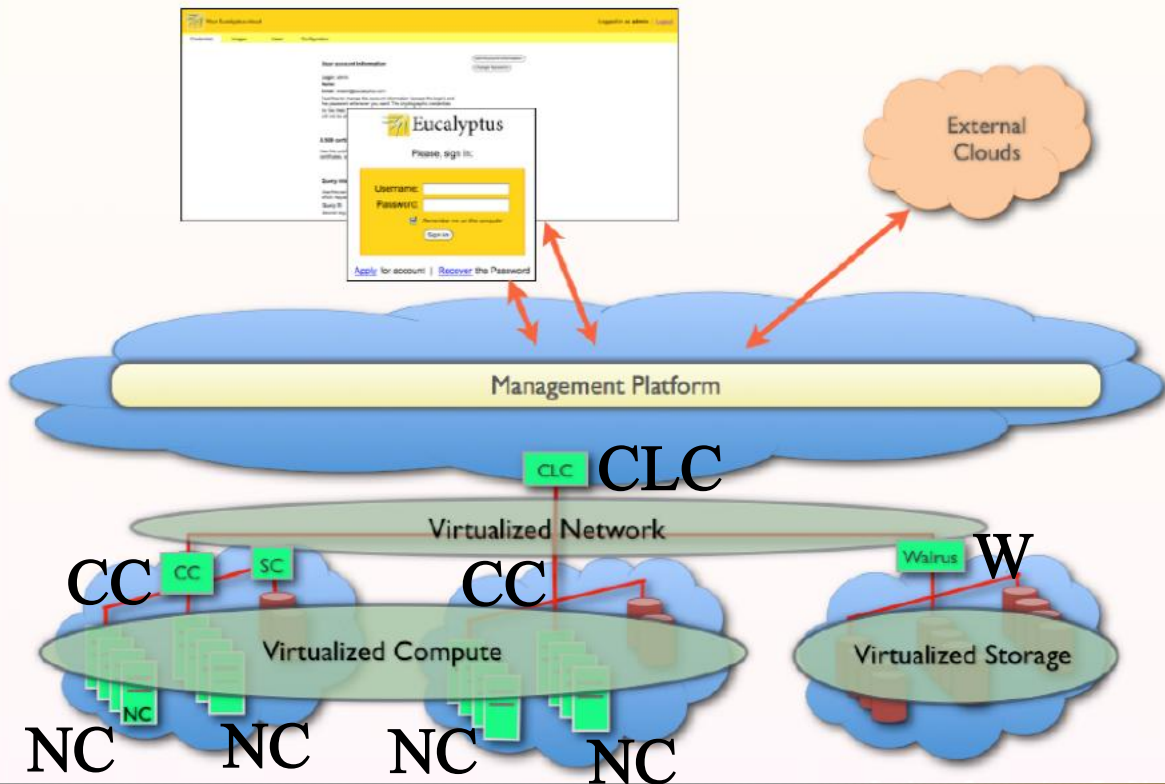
Your Eucalyptus cloud

Logged in as admin | Logout

Your account information

Eucalyptus

Please, sign in:

Username:
Password:
Remember me on this computer
Sign in

Apply for account | Recover the Password

External Clouds

Management Platform

CLC
CLC

Virtualized Network

CC
CC
SC
CC
Walrus
W

Virtualized Compute

Virtualized Storage

NC
NC
NC
NC
NC